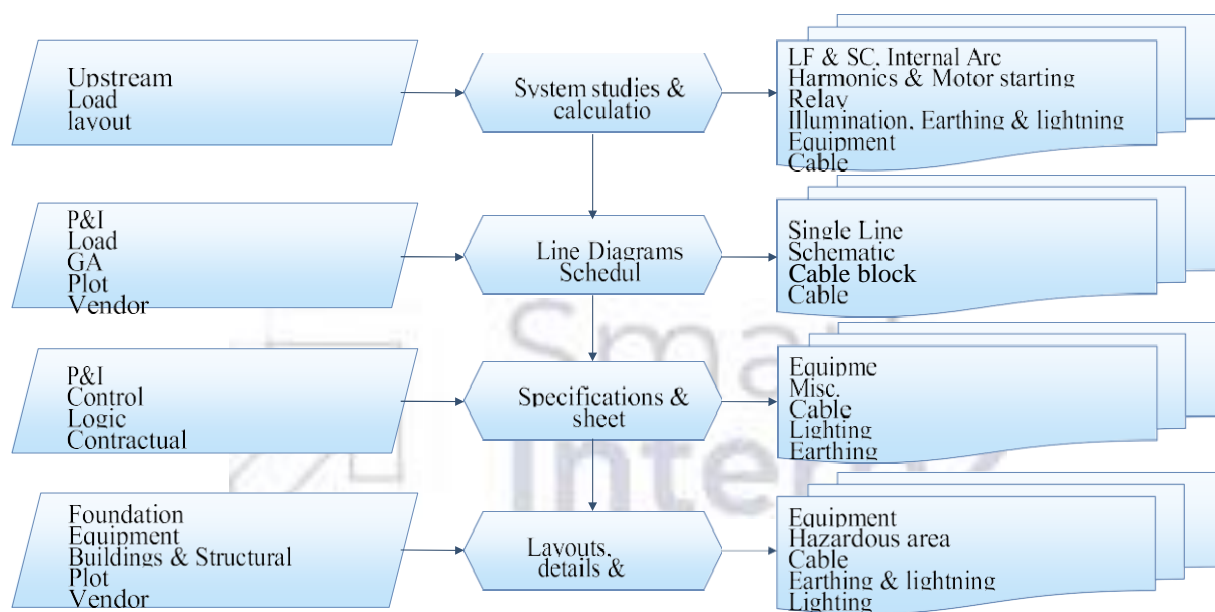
Upstream
Load
layout

System studies & calculatio

LF & SC, Internal Arc
Harmonics & Motor starting
Relay
Illumination, Earthing & lightning
Equipment
Cable

P&I
Load
GA
Plot
Vendor

Line Diagrams Schedul

Single Line
Schematic
Cable block
Cable

P&I
Control
Logic
Contractual

Specifications & sheet

Equipme
Misc.
Cable
Lighting
Earthing

Foundation
Equipment
Buildings & Structural
Plot
Vendor

Layouts, details &

Equipment
Hazardous area
Cable
Earthing & lightning
Lighting